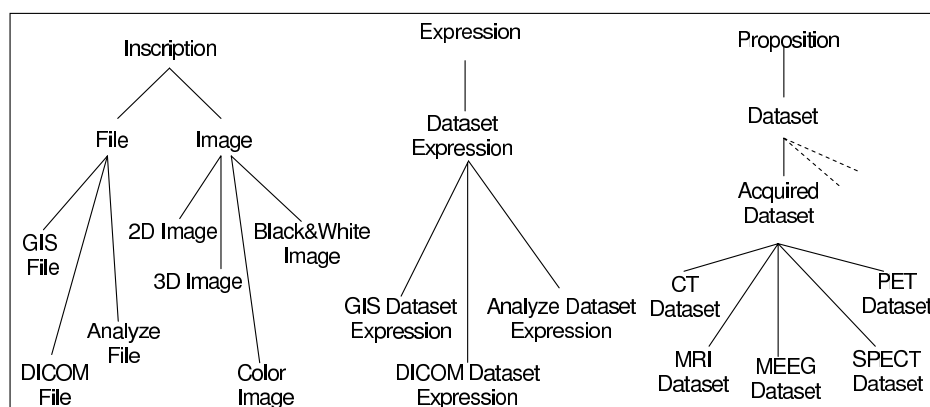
Inscription

File

Image

GIS File

DICOM File

Analyze File

2D Image

3D Image

Black&White Image

Color Image

Expression

Dataset Expression

GIS Dataset Expression

DICOM Dataset Expression

Analyze Dataset Expression

Proposition

Dataset

Acquired Dataset

CT Dataset

MRI Dataset

MEEG Dataset

SPECT Dataset

PET Dataset